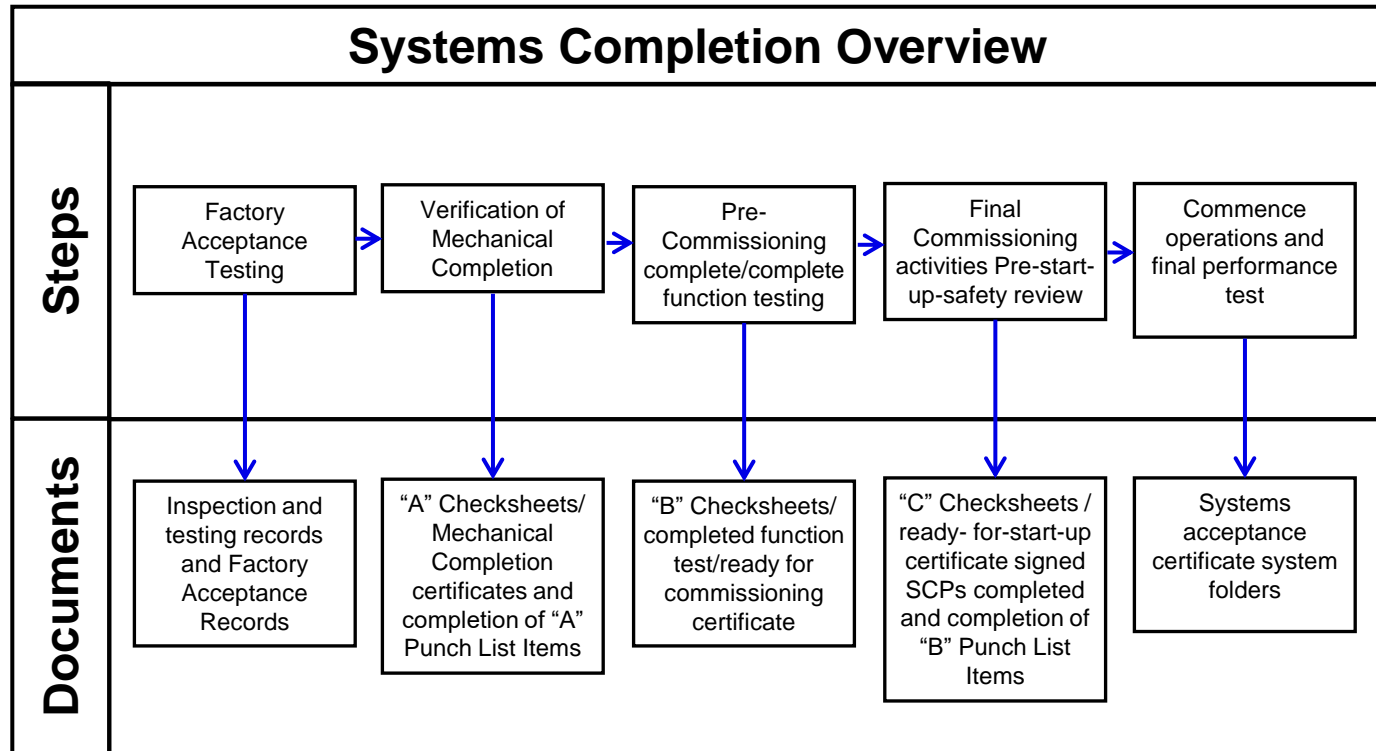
Systems Completion Overview

Steps

Factory Acceptance Testing

Verification of Mechanical Completion

Pre-Commissioning complete/complete function testing

Final Commissioning activities Pre-start-up-safety review

Commence operations and final performance test

Documents

Inspection and testing records and Factory Acceptance Records

"A" Checksheets/ Mechanical Completion certificates and completion of "A" Punch List Items

"B" Checksheets/ completed function test/ready for commissioning certificate

"C" Checksheets / ready- for-start-up certificate signed SCPs completed and completion of "B" Punch List Items

Systems acceptance certificate system folders